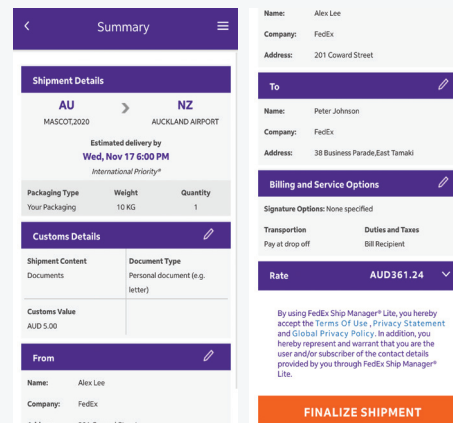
Summary

Shipment Details

AU
MASCOT,2020

NZ
AUCKLAND AIRPORT

Estimated delivery by
Wed, Nov 17 6:00 PM
International Priority®

| Packaging Type | Weight | Quantity |
|---|---|---|
| Your Packaging | 10 KG | 1 |

Customs Details

| Shipment Content | Document Type |
|---|---|
| Documents | Personal document (e.g. letter) |
| Customs Value | |
| AUD 5.00 | |

From

Name: Alex Lee
Company: FedEx
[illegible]

Name: Alex Lee
Company: FedEx
Address: 201 Coward Street

To

Name: Peter Johnson
Company: FedEx
Address: 38 Business Parade,East Tamaki

Billing and Service Options

Signature Options: None specified

| Transportation | Duties and Taxes |
|---|---|
| Pay at drop off | Bill Recipient |

Rate AUD361.24

By using FedEx Ship Manager® Lite, you hereby accept the Terms Of Use , Privacy Statement and Global Privacy Policy. In addition, you hereby represent and warrant that you are the user and/or subscriber of the contact details provided by you through FedEx Ship Manager® Lite.

FINALIZE SHIPMENT